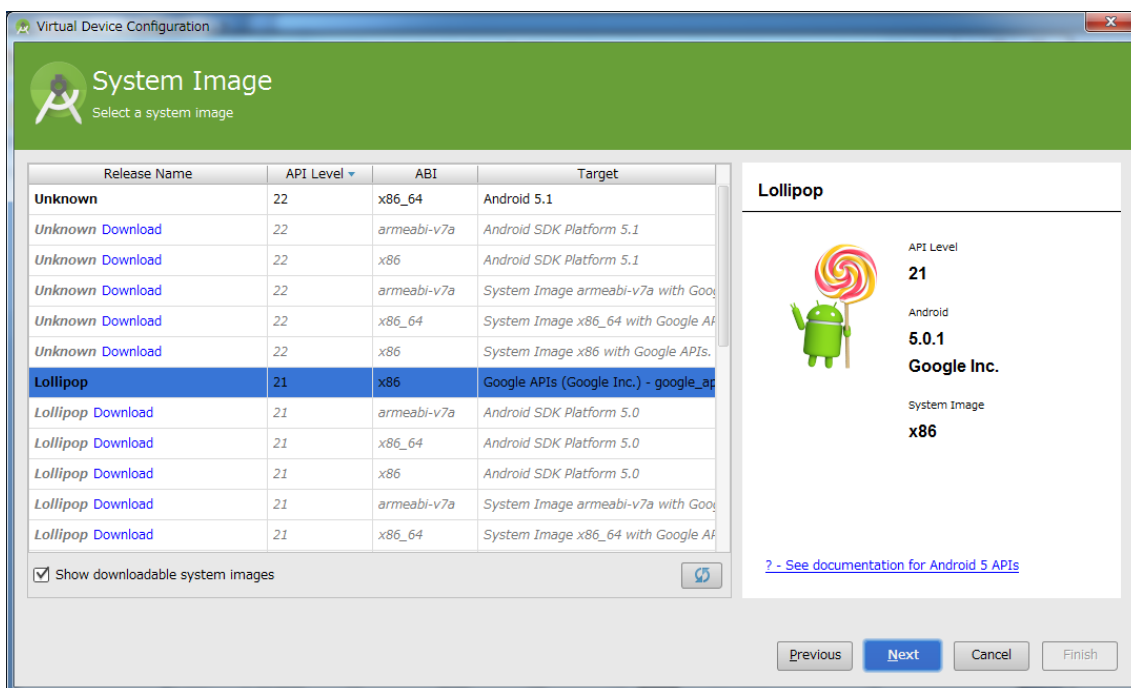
Virtual Device Configuration

System Image
Select a system image

| Release Name | API Level | ABI | Target |
|---|---|---|---|
| Unknown | 22 | x86_64 | Android 5.1 |
| Unknown Download | 22 | armeabi-v7a | Android SDK Platform 5.1 |
| Unknown Download | 22 | x86 | Android SDK Platform 5.1 |
| Unknown Download | 22 | armeabi-v7a | System Image armeabi-v7a with Goo |
| Unknown Download | 22 | x86_64 | System Image x86_64 with Google AI |
| Unknown Download | 22 | x86 | System Image x86 with Google APIs. |
| Lollipop | 21 | x86 | Google APIs (Google Inc.) - google_ap |
| Lollipop Download | 21 | armeabi-v7a | Android SDK Platform 5.0 |
| Lollipop Download | 21 | x86_64 | Android SDK Platform 5.0 |
| Lollipop Download | 21 | x86 | Android SDK Platform 5.0 |
| Lollipop Download | 21 | armeabi-v7a | System Image armeabi-v7a with Goo |
| Lollipop Download | 21 | x86_64 | System Image x86_64 with Google AI |

Show downloadable system images

Lollipop

API Level
21

Android
5.0.1
Google Inc.

System Image
x86

? - See documentation for Android 5 APIs

Previous Next Cancel Finish